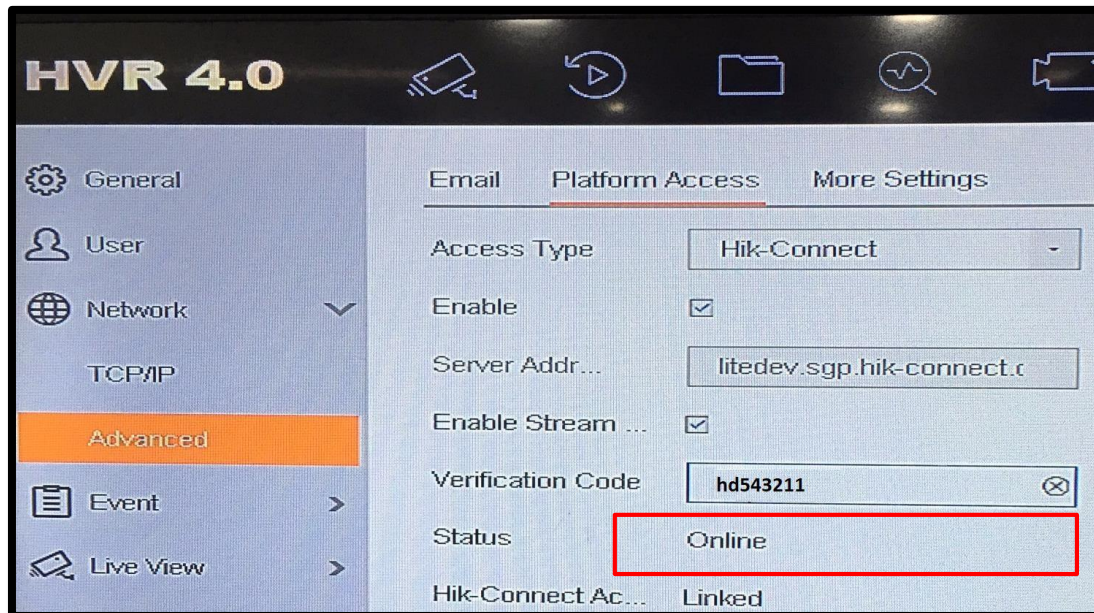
HVR 4.0

General

User

Network

TCP/IP

Advanced

Event

Live View

Email Platform Access More Settings

Access Type Hik-Connect

Enable

Server Addr... litedev.sgp.hik-connect.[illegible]

Enable Stream ...

Verification Code hd543211

Status Online

Hik-Connect Ac... Linked